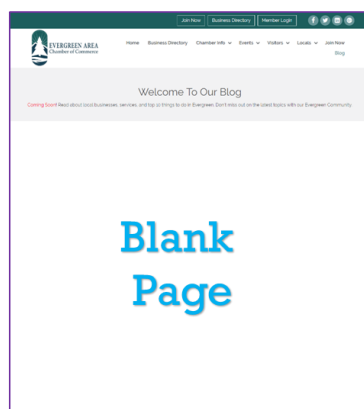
Join Now Business Directory Member Login

EVERGREEN AREA
Chamber of Commerce

Home Business Directory Chamber Info Events Visitors Locals Join Now

Blog

Welcome To Our Blog

Coming Soon! Read about local businesses, services, and top 10 things to do in Evergreen. Don't miss out on the latest topics with our Evergreen Community.

Blank
Page